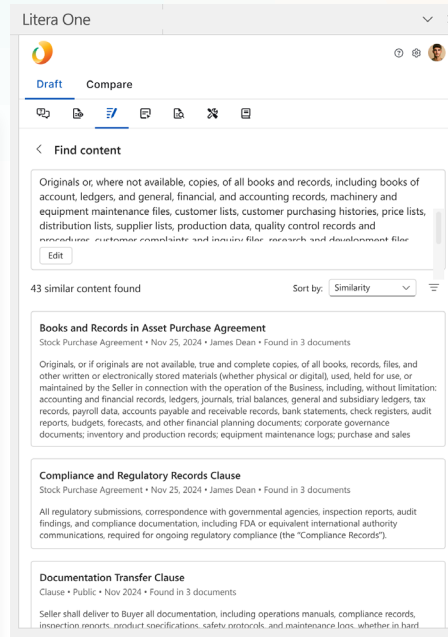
Litera One

Draft Compare

< Find content

Originals or, where not available, copies, of all books and records, including books of account, ledgers, and general, financial, and accounting records, machinery and equipment maintenance files, customer lists, customer purchasing histories, price lists, distribution lists, supplier lists, production data, quality control records and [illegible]

Edit

43 similar content found

Sort by: Similarity

Books and Records in Asset Purchase Agreement
Stock Purchase Agreement • Nov 25, 2024 • James Dean • Found in 3 documents

Originals or, if originals are not available, true and complete copies, of all books, records, files, and other written or electronically stored materials (whether physical or digital), used, held for use, or maintained by the Seller in connection with the operation of the Business, including, without limitation: accounting and financial records, ledgers, journals, trial balances, general and subsidiary ledgers, tax records, payroll data, accounts payable and receivable records, bank statements, check registers, audit reports, budgets, forecasts, and other financial planning documents; corporate governance documents; inventory and production records; equipment maintenance logs; purchase and sales

Compliance and Regulatory Records Clause
Stock Purchase Agreement • Nov 25, 2024 • James Dean • Found in 3 documents

All regulatory submissions, correspondence with governmental agencies, inspection reports, audit findings, and compliance documentation, including FDA or equivalent international authority communications, required for ongoing regulatory compliance (the "Compliance Records").

Documentation Transfer Clause
Clause • Public • Nov 2024 • Found in 3 documents

Seller shall deliver to Buyer all documentation, including operations manuals, compliance records, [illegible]